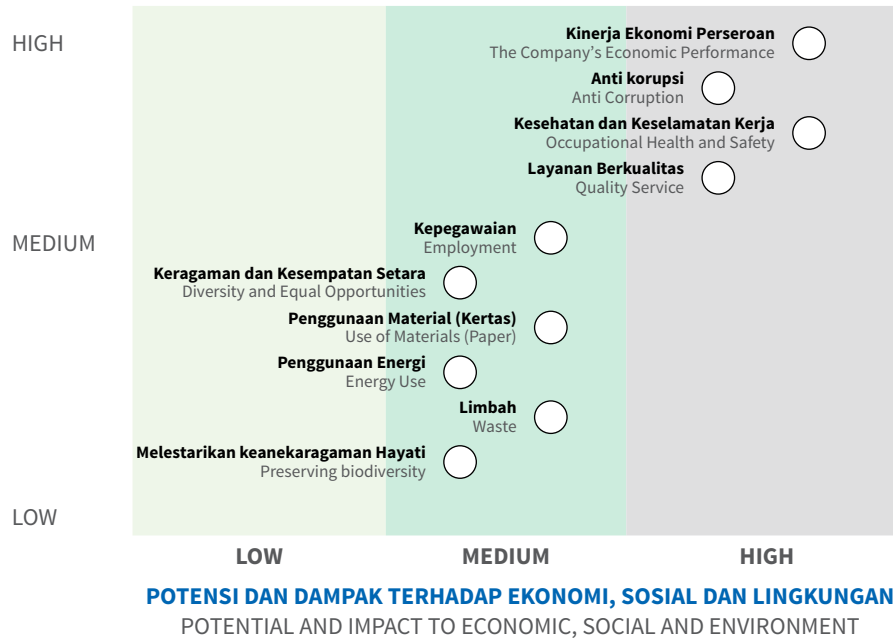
HIGH

MEDIUM

LOW

Kinerja Ekonomi Perseroan
The Company's Economic Performance

Anti korupsi
Anti Corruption

Kesehatan dan Keselamatan Kerja
Occupational Health and Safety

Layanan Berkualitas
Quality Service

Kepegawaian
Employment

Keragaman dan Kesempatan Setara
Diversity and Equal Opportunities

Penggunaan Material (Kertas)
Use of Materials (Paper)

Penggunaan Energi
Energy Use

Limbah
Waste

Melestarikan keanekaragaman Hayati
Preserving biodiversity

LOW MEDIUM HIGH

POTENSI DAN DAMPAK TERHADAP EKONOMI, SOSIAL DAN LINGKUNGAN
POTENTIAL AND IMPACT TO ECONOMIC, SOCIAL AND ENVIRONMENT